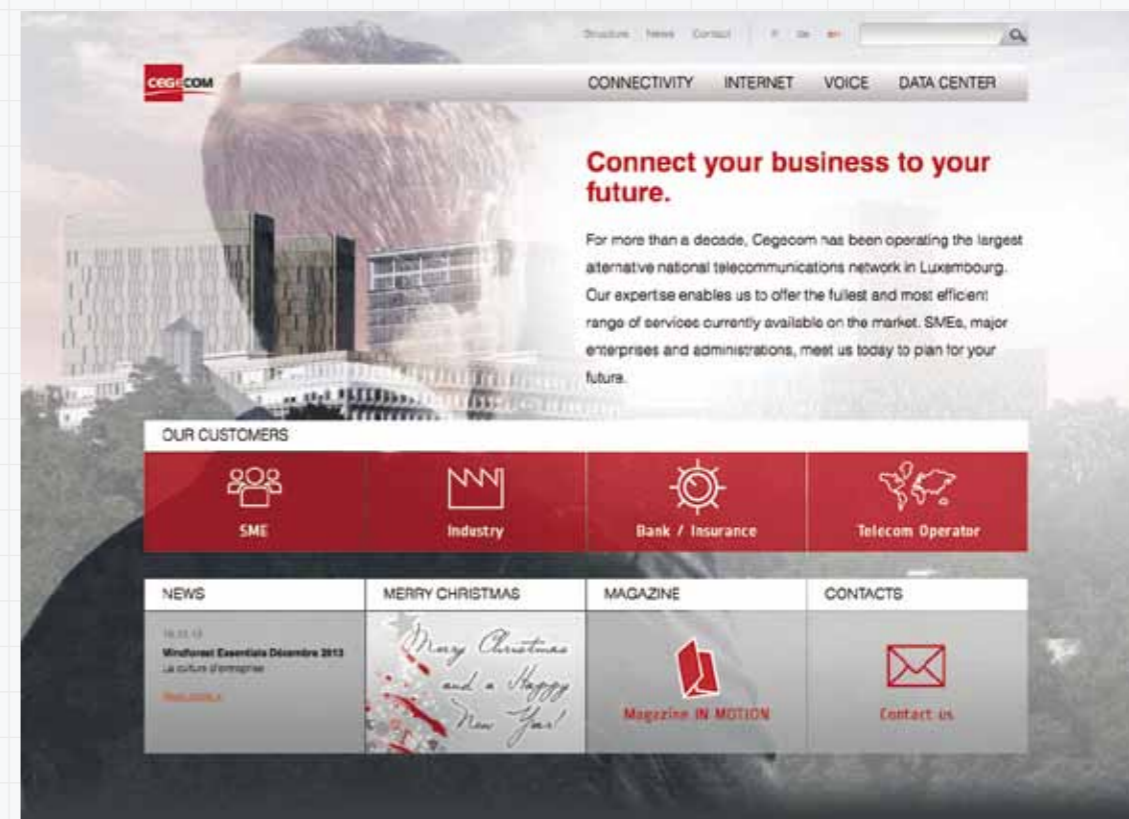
Structure News Contact fr de en

CEGECOM

CONNECTIVITY INTERNET VOICE DATA CENTER

Connect your business to your future.

For more than a decade, Cegecom has been operating the largest alternative national telecommunications network in Luxembourg. Our expertise enables us to offer the fullest and most efficient range of services currently available on the market. SMEs, major enterprises and administrations, meet us today to plan for your future.

OUR CUSTOMERS

SME

Industry

Bank / Insurance

Telecom Operator

NEWS

16.12.13

Mindforest Essentials Décembre 2013

La culture d'entreprise

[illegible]

MERRY CHRISTMAS

Merry Christmas and a Happy New Year!

MAGAZINE

Magazine IN MOTION

CONTACTS

Contact us